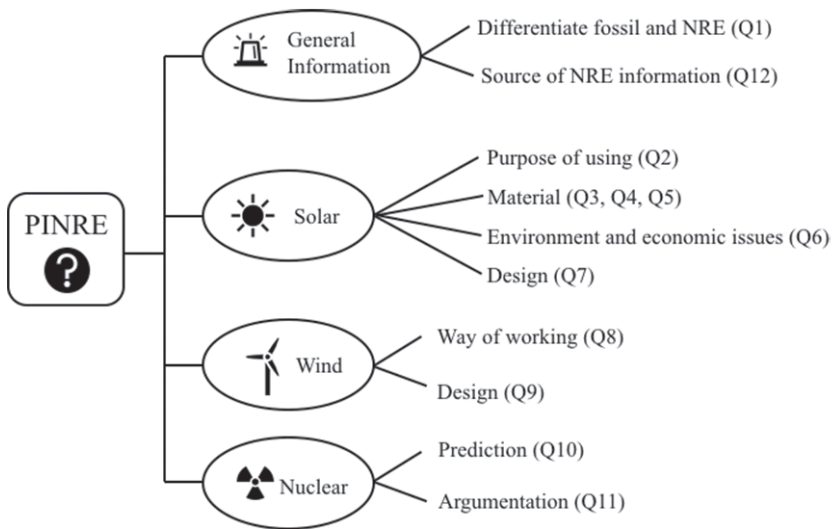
PINRE

General Information
Differentiate fossil and NRE (Q1)
Source of NRE information (Q12)

Solar
Purpose of using (Q2)
Material (Q3, Q4, Q5)
Environment and economic issues (Q6)
Design (Q7)

Wind
Way of working (Q8)
Design (Q9)

Nuclear
Prediction (Q10)
Argumentation (Q11)